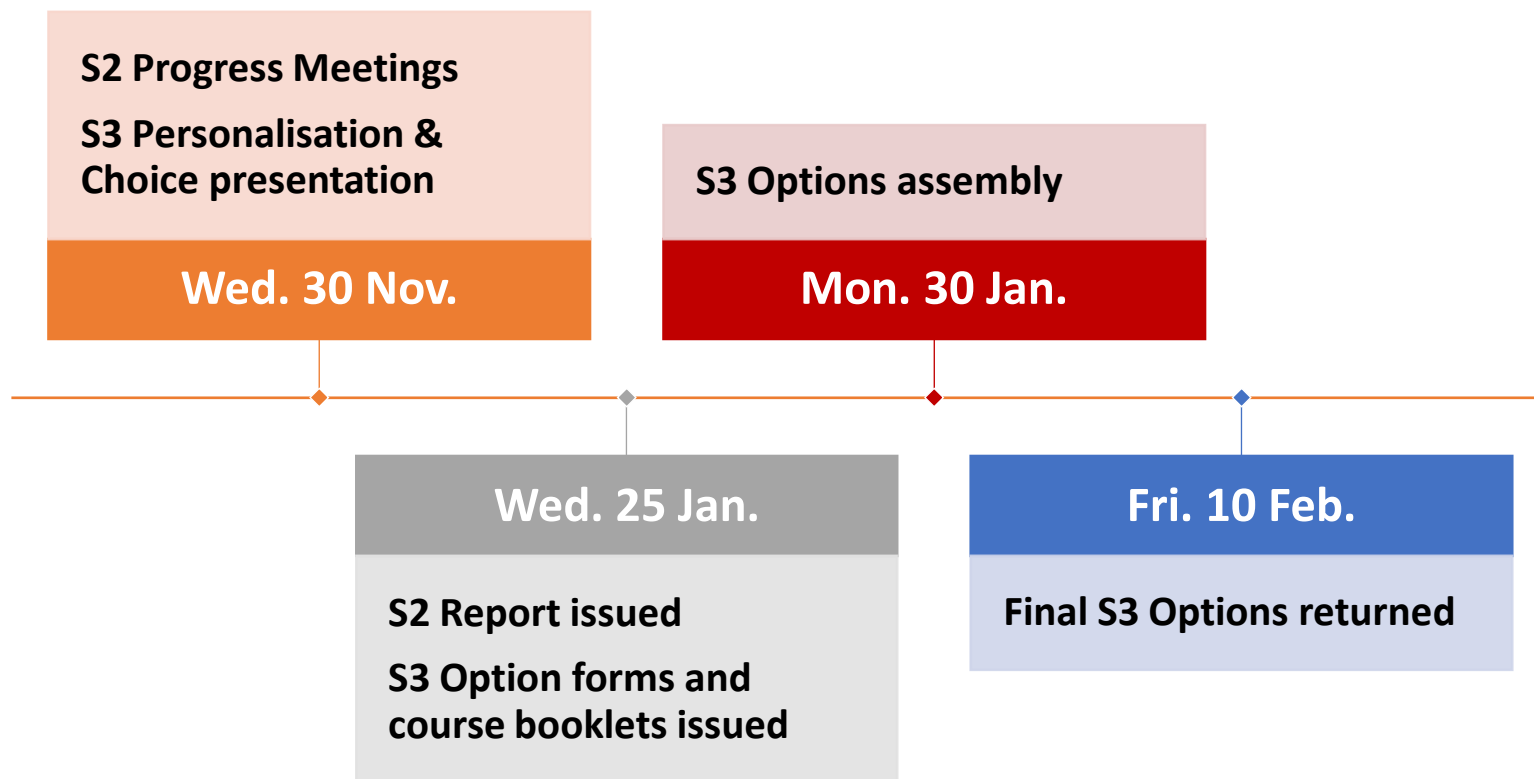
S2 Progress Meetings

S3 Personalisation & Choice presentation

Wed. 30 Nov.

Wed. 25 Jan.

S2 Report issued

S3 Option forms and course booklets issued

S3 Options assembly

Mon. 30 Jan.

Fri. 10 Feb.

Final S3 Options returned